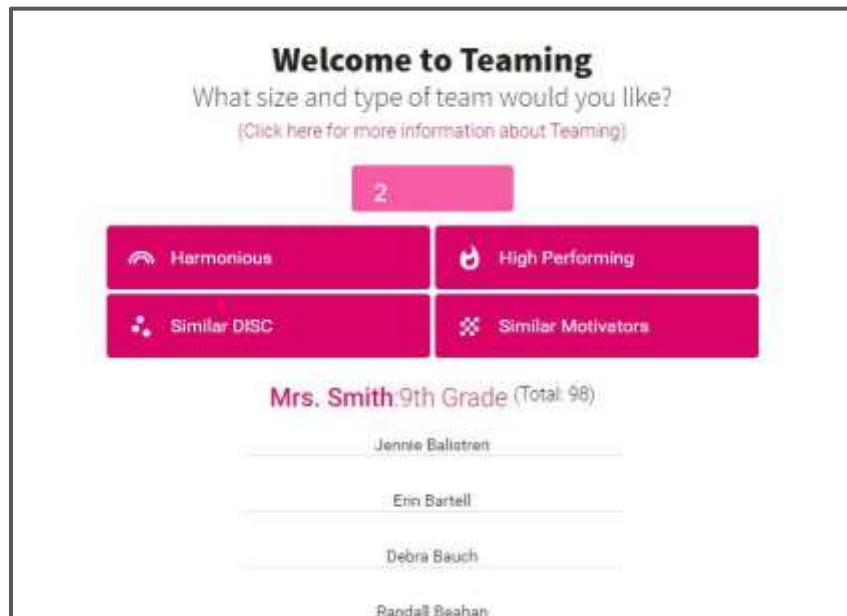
Welcome to Teaming

What size and type of team would you like?

(Click here for more information about Teaming)

2

Harmonious

High Performing

Similar DISC

Similar Motivators

Mrs. Smith:9th Grade (Total: 98)

Jennie Balistreri

Erin Bartell

Debra Bauch

Randall Beahan